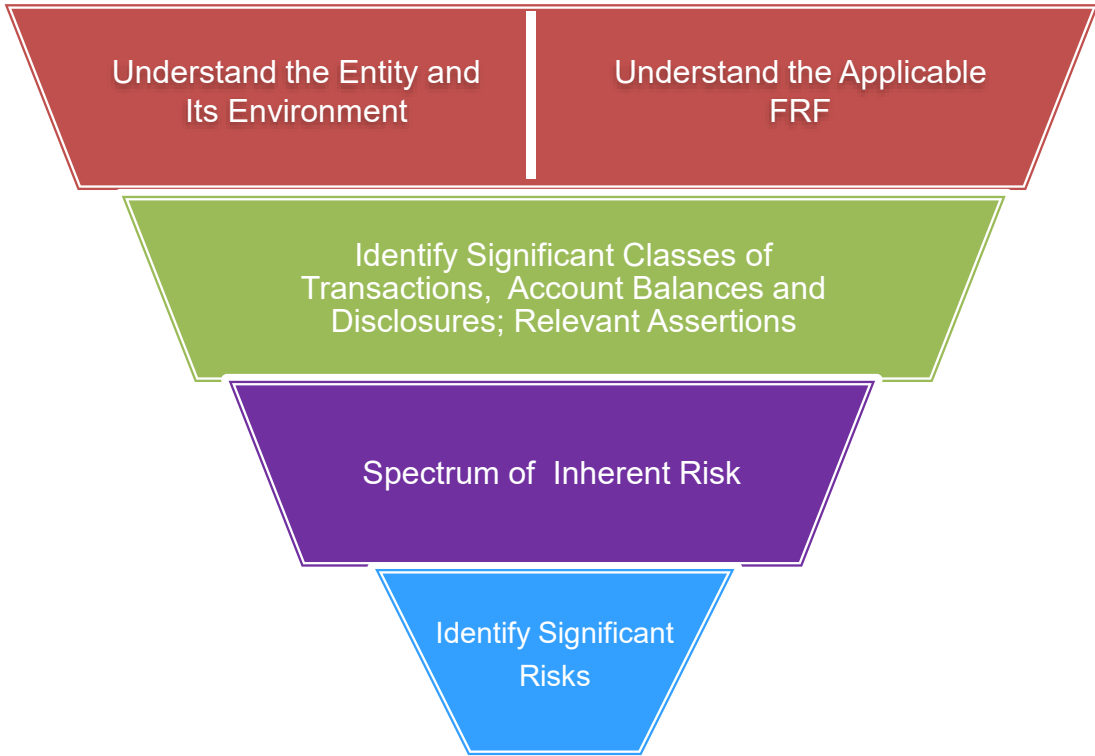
Understand the Entity and Its Environment

Understand the Applicable FRF

Identify Significant Classes of Transactions, Account Balances and Disclosures; Relevant Assertions

Spectrum of Inherent Risk

Identify Significant Risks